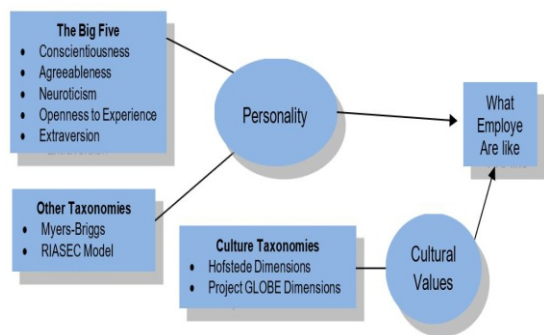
The Big Five
- Conscientiousness
- Agreeableness
- Neuroticism
- Openness to Experience
- Extraversion

Personality

What Employe Are like

Other Taxonomies
- Myers-Briggs
- RIASEC Model

Culture Taxonomies
- Hofstede Dimensions
- Project GLOBE Dimensions

Cultural Values